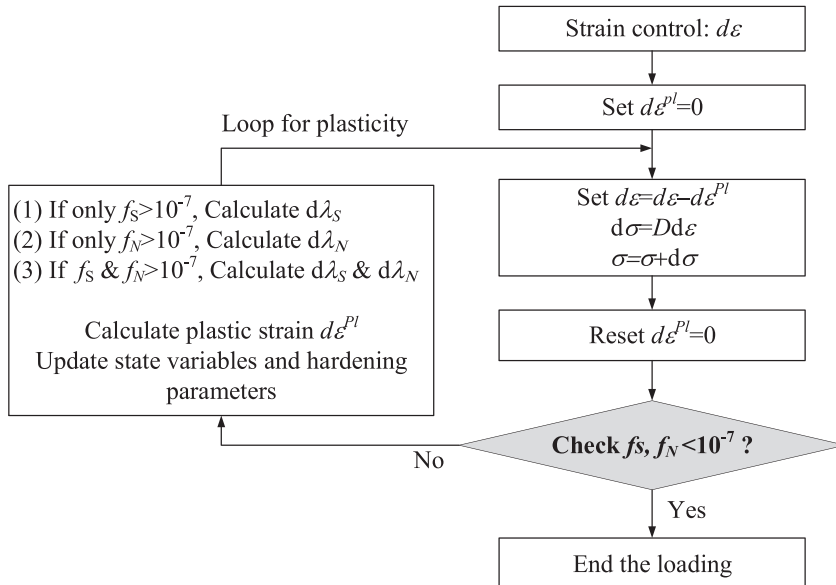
Strain control: $d\varepsilon$

Set $d\varepsilon^{pl}=0$

Loop for plasticity

Set $d\varepsilon=d\varepsilon-d\varepsilon^{Pl}$
$\mathrm{d}\sigma=D\mathrm{d}\varepsilon$
$\sigma=\sigma+\mathrm{d}\sigma$

(1) If only $f_S>10^{-7}$, Calculate $\mathrm{d}\lambda_S$
(2) If only $f_N>10^{-7}$, Calculate $\mathrm{d}\lambda_N$
(3) If $f_S$ & $f_N>10^{-7}$, Calculate $\mathrm{d}\lambda_S$ & $\mathrm{d}\lambda_N$

Calculate plastic strain $d\varepsilon^{Pl}$
Update state variables and hardening parameters

Reset $d\varepsilon^{Pl}=0$

No

Check $f_S$, $f_N<10^{-7}$ ?

Yes

End the loading